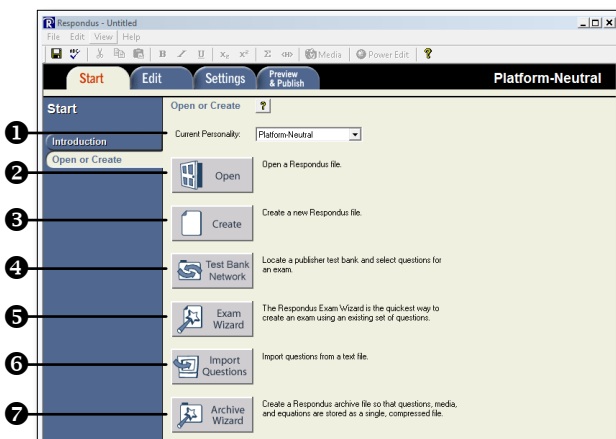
Respondus - Untitled

File Edit View Help

B I U $x_2$ $x^2$ Σ Media Power Edit ?

Start Edit Settings Preview & Publish Platform-Neutral

Start

Introduction

Open or Create

Open or Create ?

❶ Current Personality: Platform-Neutral

❷ Open — Open a Respondus file.

❸ Create — Create a new Respondus file.

❹ Test Bank Network — Locate a publisher test bank and select questions for an exam.

❺ Exam Wizard — The Respondus Exam Wizard is the quickest way to create an exam using an existing set of questions.

❻ Import Questions — Import questions from a text file.

❼ Archive Wizard — Create a Respondus archive file so that questions, media, and equations are stored as a single, compressed file.